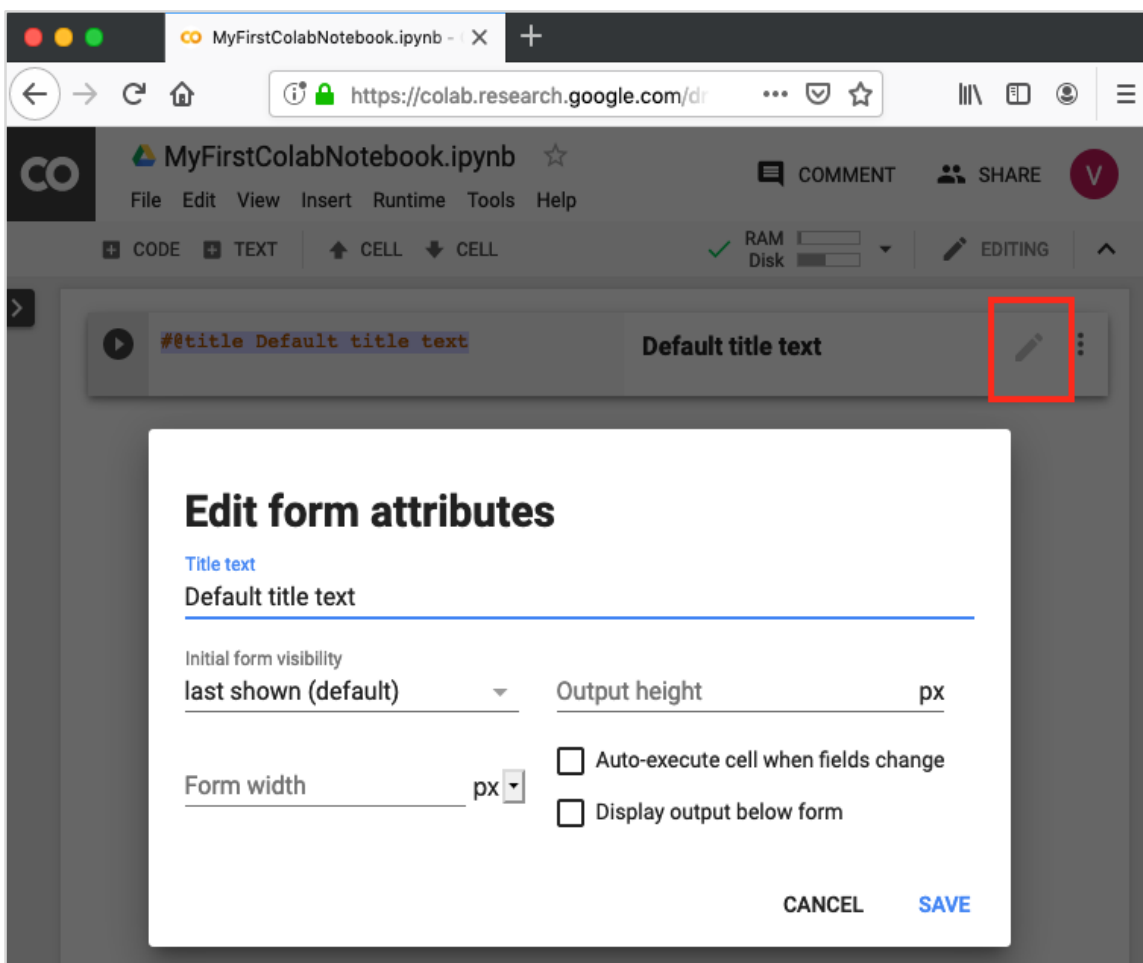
MyFirstColabNotebook.ipynb - ×
+
https://colab.research.google.com/dr
CO
MyFirstColabNotebook.ipynb ☆
File Edit View Insert Runtime Tools Help
COMMENT
SHARE
V
CODE
TEXT
CELL
CELL
RAM
Disk
EDITING
#@title Default title text
Default title text

Edit form attributes

Title text
Default title text

Initial form visibility
last shown (default)

Output height px

Auto-execute cell when fields change

Form width px

Display output below form

CANCEL SAVE